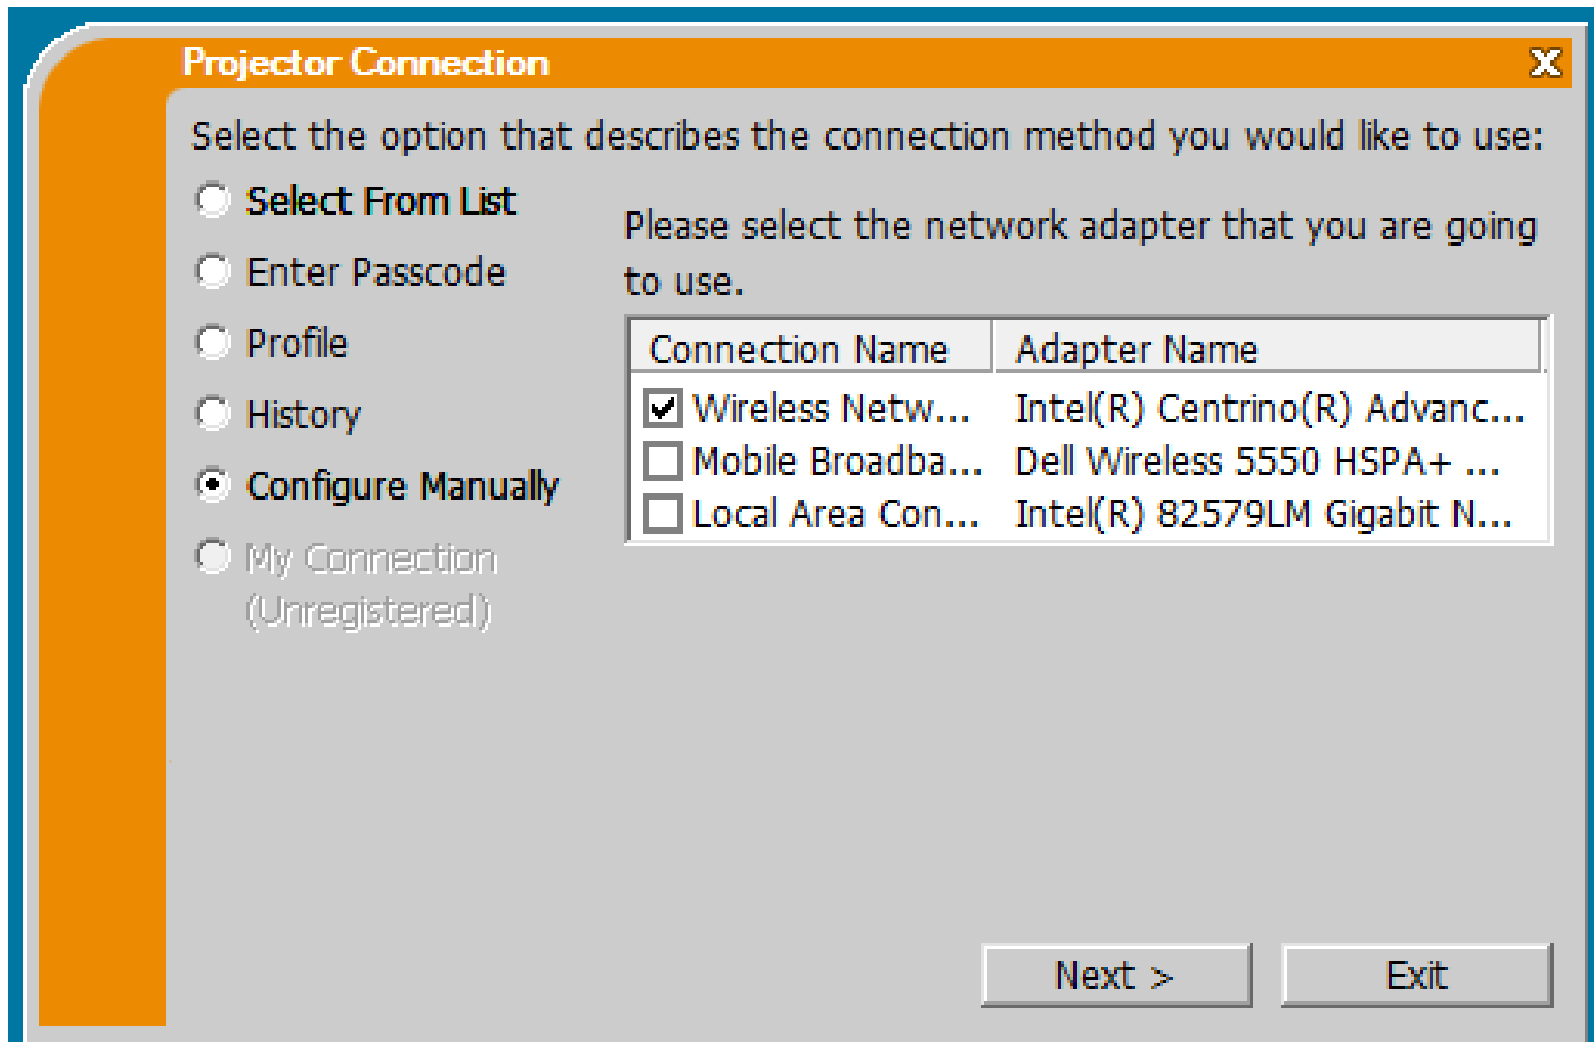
Projector Connection

X

Select the option that describes the connection method you would like to use:

Select From List

Enter Passcode

Profile

History

Configure Manually

My Connection (Unregistered)

Please select the network adapter that you are going to use.

| Connection Name | Adapter Name |
|---|---|
| Wireless Netw... | Intel(R) Centrino(R) Advanc... |
| Mobile Broadba... | Dell Wireless 5550 HSPA+ ... |
| Local Area Con... | Intel(R) 82579LM Gigabit N... |

Next >

Exit